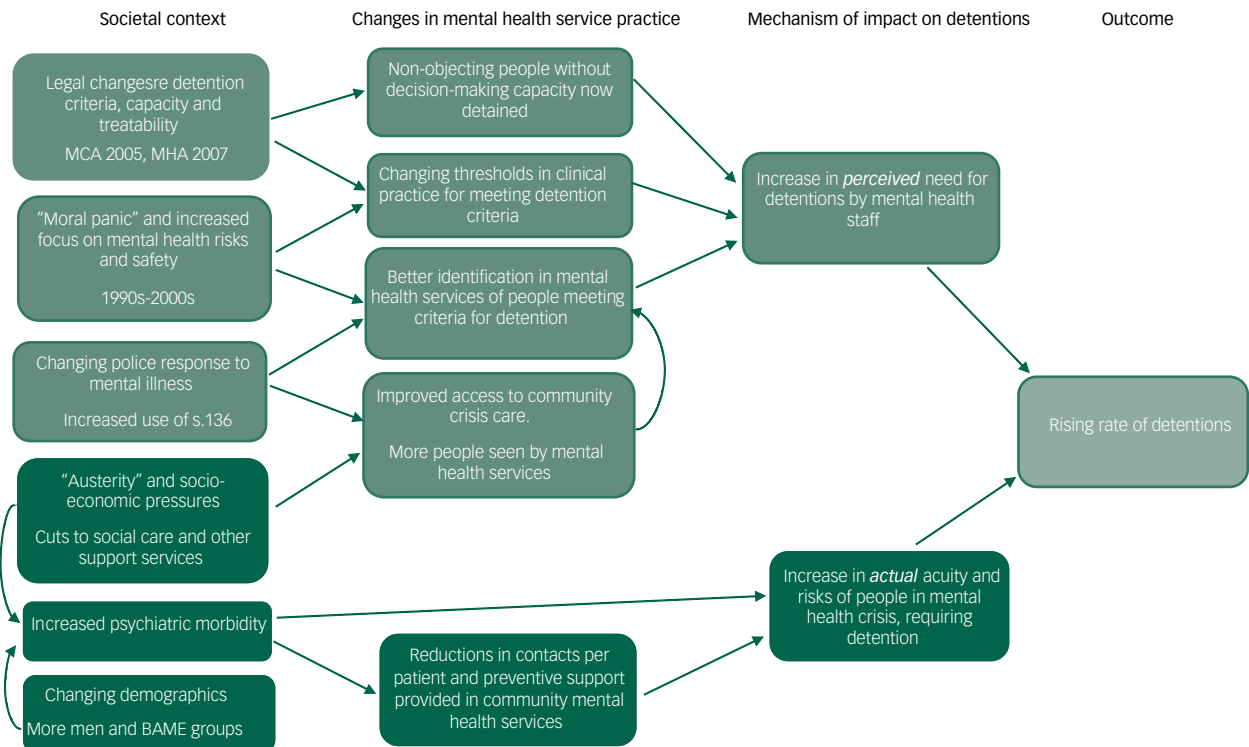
Societal context

Changes in mental health service practice

Mechanism of impact on detentions

Outcome

Legal changesre detention criteria, capacity and treatability

MCA 2005, MHA 2007

"Moral panic" and increased focus on mental health risks and safety

1990s-2000s

Changing police response to mental illness

Increased use of s.136

"Austerity" and socio-economic pressures

Cuts to social care and other support services

Increased psychiatric morbidity

Changing demographics

More men and BAME groups

Non-objecting people without decision-making capacity now detained

Changing thresholds in clinical practice for meeting detention criteria

Better identification in mental health services of people meeting criteria for detention

Improved access to community crisis care.

More people seen by mental health services

Reductions in contacts per patient and preventive support provided in community mental health services

Increase in *perceived* need for detentions by mental health staff

Increase in *actual* acuity and risks of people in mental health crisis, requiring detention

Rising rate of detentions